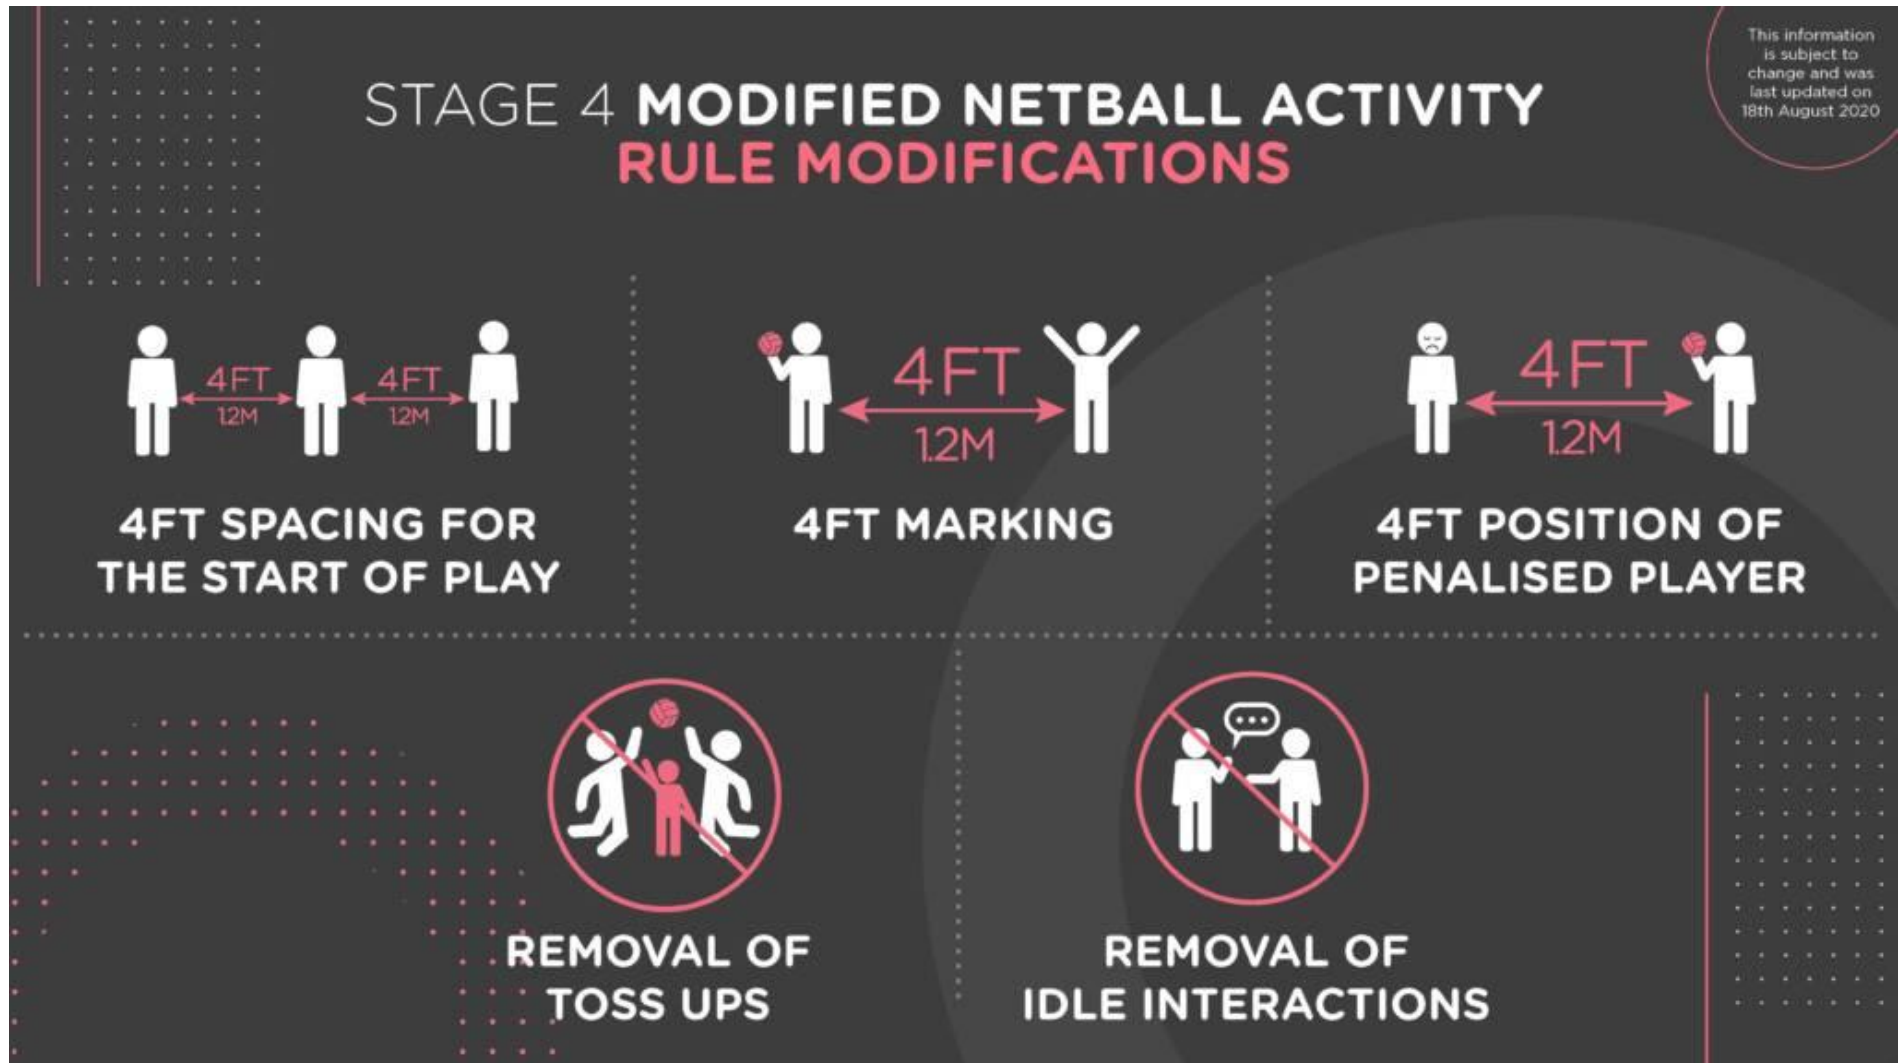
STAGE 4 MODIFIED NETBALL ACTIVITY
RULE MODIFICATIONS

This information is subject to change and was last updated on 18th August 2020

4FT 1.2M 4FT 1.2M

4FT SPACING FOR THE START OF PLAY

4FT 1.2M

4FT MARKING

4FT 1.2M

4FT POSITION OF PENALISED PLAYER

REMOVAL OF TOSS UPS

REMOVAL OF IDLE INTERACTIONS